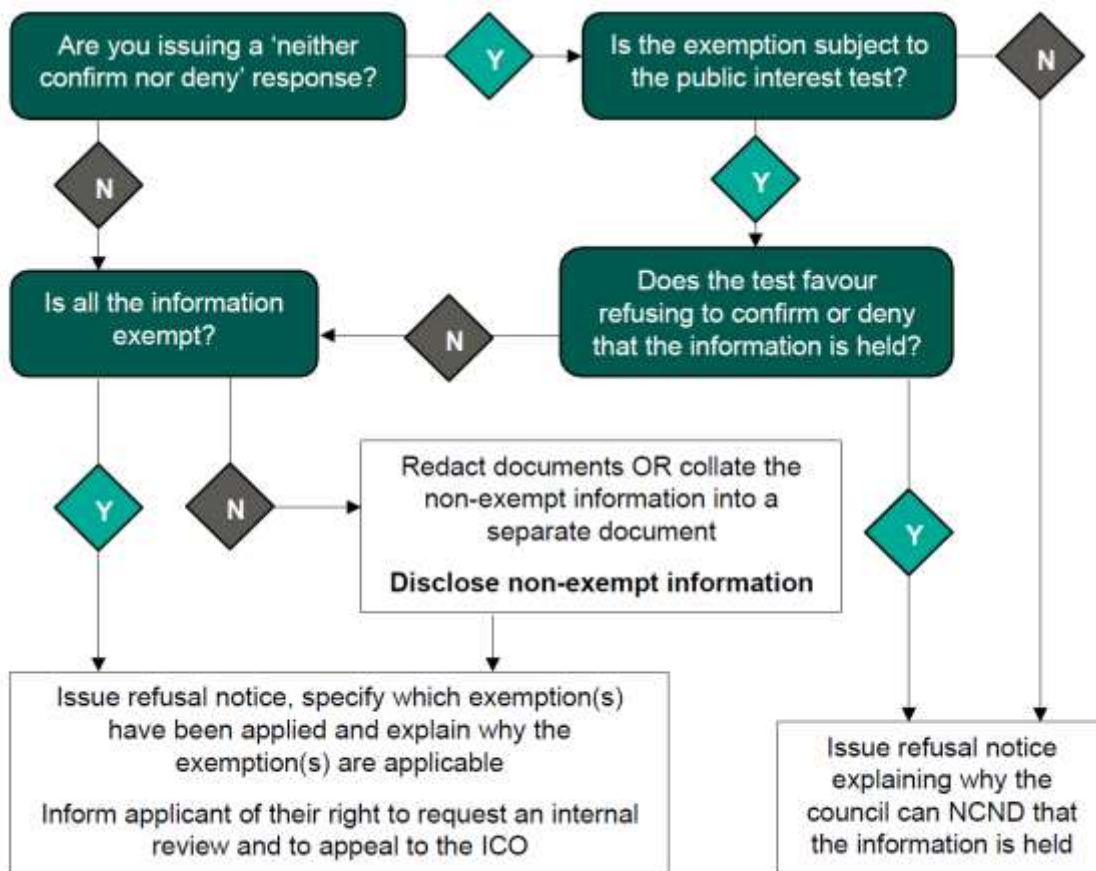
Are you issuing a 'neither confirm nor deny' response?

Y

Is the exemption subject to the public interest test?

N

N

Y

Is all the information exempt?

N

Does the test favour refusing to confirm or deny that the information is held?

Y

N

Redact documents OR collate the non-exempt information into a separate document

**Disclose non-exempt information**

Y

Issue refusal notice, specify which exemption(s) have been applied and explain why the exemption(s) are applicable

Inform applicant of their right to request an internal review and to appeal to the ICO

Issue refusal notice explaining why the council can NCND that the information is held